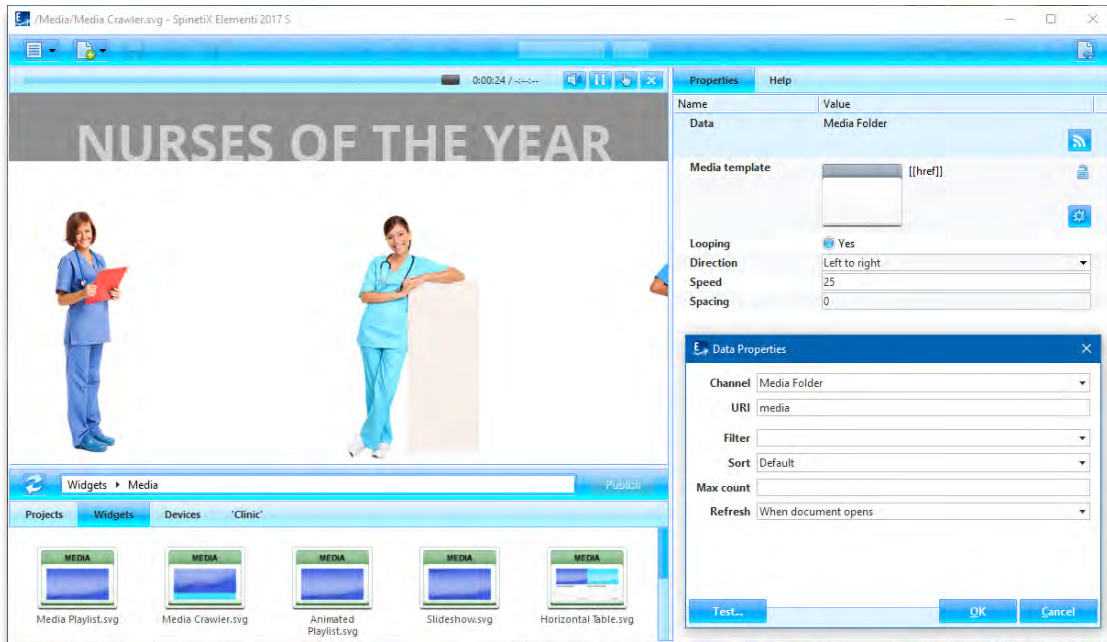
/Media/Media Crawler.svg - SpinetiX Elementi 2017 S

0:00:24 / --:--:--

NURSES OF THE YEAR

Properties Help

| Name | Value |
|---|---|
| Data | Media Folder |
| Media template | [[href]] |
| Looping | Yes |
| Direction | Left to right |
| Speed | 25 |
| Spacing | 0 |

Data Properties

Channel Media Folder
URI media
Filter
Sort Default
Max count
Refresh When document opens

Test... OK Cancel

Widgets ▸ Media

Publish

Projects Widgets Devices 'Clinic'

MEDIA
Media Playlist.svg

MEDIA
Media Crawler.svg

MEDIA
Animated Playlist.svg

MEDIA
Slideshow.svg

MEDIA
Horizontal Table.svg